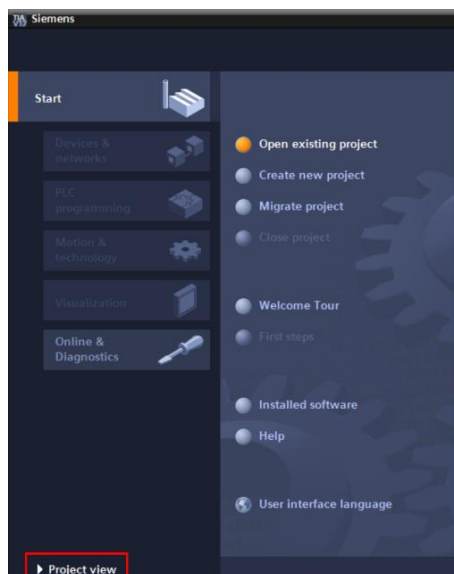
Siemens

Start

Devices & networks

PLC programming

Motion & technology

Visualization

Online & Diagnostics

Open existing project

Create new project

Migrate project

Close project

Welcome Tour

First steps

Installed software

Help

User interface language

▶ Project view